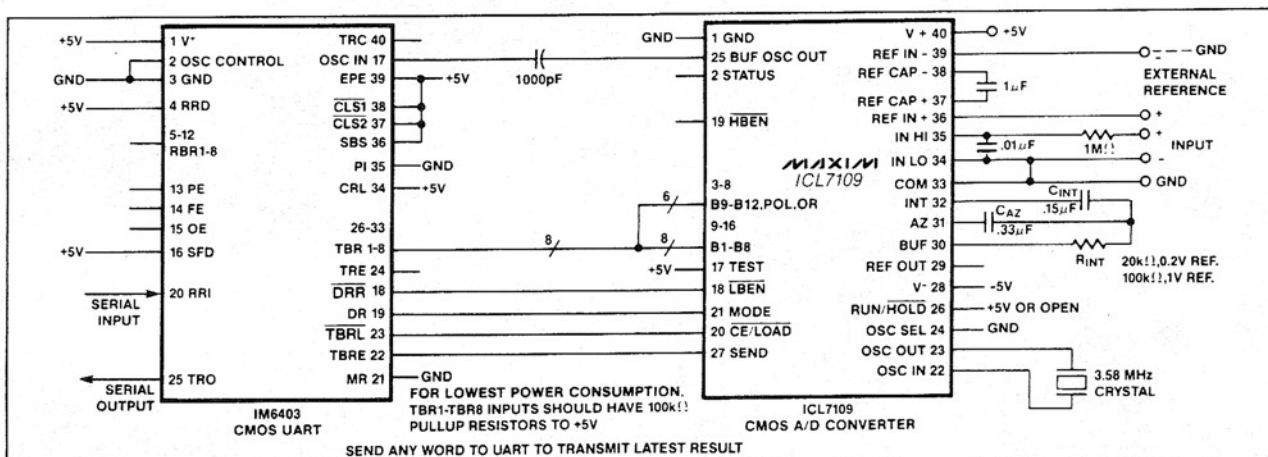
+5V
1 V+
TRC 40
2 OSC CONTROL
OSC IN 17
GND
3 GND
EPE 39
+5V
1000pF
+5V
4 RRD
$\overline{CLS1}$ 38
$\overline{CLS2}$ 37
5-12
RBR1-8
SBS 36
PI 35
GND
13 PE
CRL 34
+5V
14 FE
15 OE
26-33
+5V
16 SFD
TBR 1-8
TRE 24
SERIAL INPUT
20 RRI
$\overline{DRR}$ 18
DR 19
$\overline{TBRL}$ 23
TBRE 22
SERIAL OUTPUT
25 TRO
MR 21
GND
IM6403
CMOS UART

GND
1 GND
25 BUF OSC OUT
2 STATUS
19 $\overline{HBEN}$
3-8
6
B9-B12,POL,OR
9-16
8
8
B1-B8
+5V
17 TEST
18 $\overline{LBEN}$
21 MODE
20 $\overline{CE}$/LOAD
27 SEND
MAXIM
ICL7109
V + 40
+5V
REF IN - 39
GND
REF CAP - 38
$1\mu F$
EXTERNAL REFERENCE
REF CAP + 37
REF IN + 36
+
IN HI 35
$.01\mu F$
$1M\Omega$
+
INPUT
IN LO 34
-
COM 33
GND
INT 32
$C_{INT}$
$.15\mu F$
AZ 31
$C_{AZ}$
$.33\mu F$
BUF 30
$R_{INT}$
$20k\Omega$,0.2V REF.
$100k\Omega$,1V REF.
REF OUT 29
V- 28
-5V
RUN/$\overline{HOLD}$ 26
+5V OR OPEN
OSC SEL 24
GND
OSC OUT 23
3.58 MHz CRYSTAL
OSC IN 22
ICL7109
CMOS A/D CONVERTER

FOR LOWEST POWER CONSUMPTION, TBR1-TBR8 INPUTS SHOULD HAVE $100k\Omega$ PULLUP RESISTORS TO +5V

SEND ANY WORD TO UART TO TRANSMIT LATEST RESULT